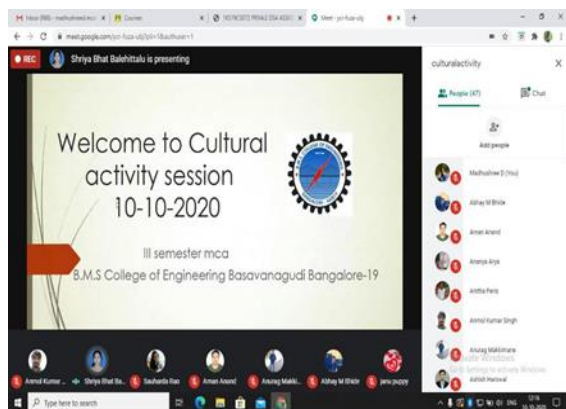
M Inbox (989) - madhushree@... x | Courses x | 1BSTM(2072) FEMALE DSA ASSIG x | Meet - ycr-fuza-ubj x | +

meet.google.com/ycr-fuza-ubj?pli=1&authuser=1

REC Shriya Bhat Balehittalu is presenting

culturalactivity

People (47) Chat

Add people

Madhushree D (You)

Abhay M Bhide

Aman Anand

Ananya Arya

Anitha Pena

Anmol Kumar Singh

Anurag Makkimane

Ashish Hanswal

Welcome to Cultural activity session 10-10-2020

III semester mca

B.M.S College of Engineering Basavanagudi Bangalore-19

Anmol Kumar ... Shriya Bhat Ba... Saubarda Rao Aman Anand Anurag Makki... Abhay M Bhide janu puppy

Activate Windows
Go to Settings to activate Windows

Type here to search

ENG 12:16 10-10-2020